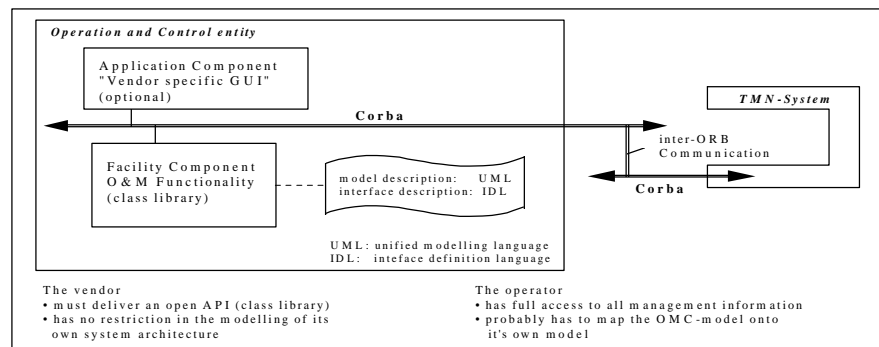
Operation and Control entity

Application Component "Vendor specific GUI" (optional)

Corba

TMN-System

inter-ORB Communication

Facility Component O&M Functionality (class library)

model description: UML
interface description: IDL

Corba

UML: unified modelling language
IDL: inteface definition language

The vendor
• must deliver an open API (class library)
• has no restriction in the modelling of its own system architecture

The operator
• has full access to all management information
• probably has to map the OMC-model onto it's own model